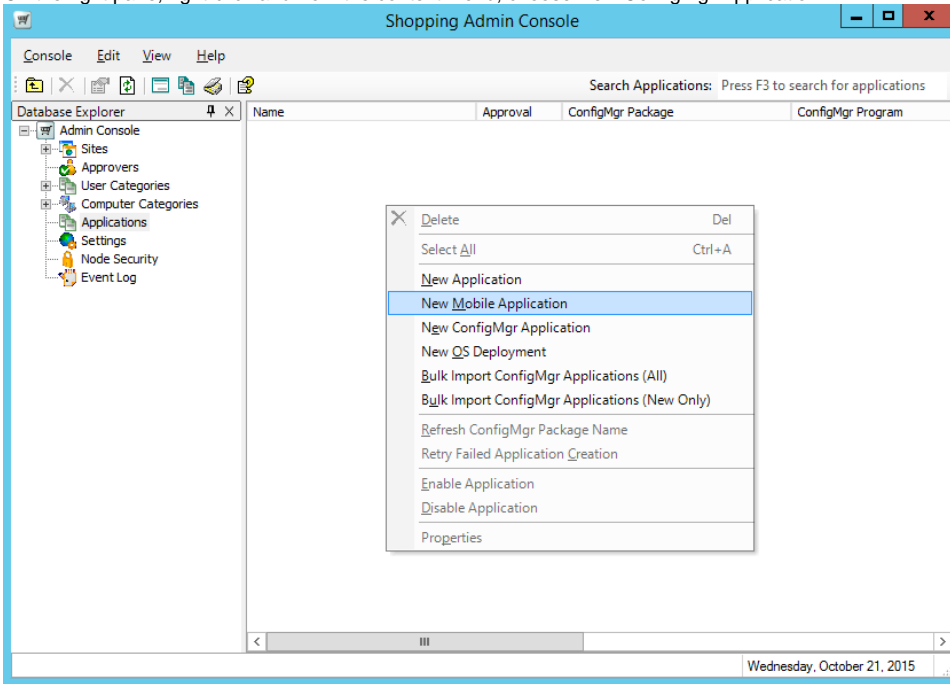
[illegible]

Shopping Admin Console

Console Edit View Help

Search Applications: Press F3 to search for applications

Database Explorer

Admin Console
Sites
Approvers
User Categories
Computer Categories
Applications
Settings
Node Security
Event Log

| Name | Approval | ConfigMgr Package | ConfigMgr Program |
|---|---|---|---|

Delete Del
Select All Ctrl+A
New Application
New Mobile Application
New ConfigMgr Application
New OS Deployment
Bulk Import ConfigMgr Applications (All)
Bulk Import ConfigMgr Applications (New Only)
Refresh ConfigMgr Package Name
Retry Failed Application Creation
Enable Application
Disable Application
Properties

Wednesday, October 21, 2015